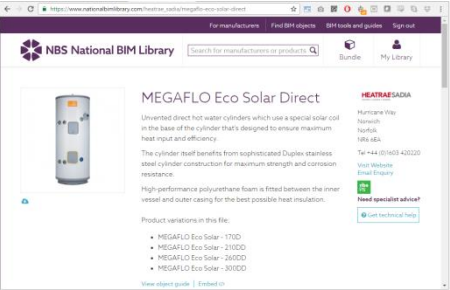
https://www.nationalbimlibrary.com/heatrae_sadia/megaflo-eco-solar-direct

For manufacturers | Find BIM objects | BIM tools and guides | Sign out

NBS National BIM Library

Search for manufacturers or products

Bundle

My Library

MEGAFLO Eco Solar Direct

Unvented direct hot water cylinders which use a special solar coil in the base of the cylinder that's designed to ensure maximum heat input and efficiency.

The cylinder itself benefits from sophisticated Duplex stainless steel cylinder construction for maximum strength and corrosion resistance.

High-performance polyurethane foam is fitted between the inner vessel and outer casing for the best possible heat insulation.

Product variations in this file:

- MEGAFLO Eco Solar - 170DD
- MEGAFLO Eco Solar - 210DD
- MEGAFLO Eco Solar - 260DD
- MEGAFLO Eco Solar - 300DD

View object guide | Embed

HEATRAE SADIA

Hurricane Way
Norwich
Norfolk
NR6 6EA

Tel +44 (0)1603 420220

Visit Website
Email Enquiry

Need specialist advice?

Get technical help